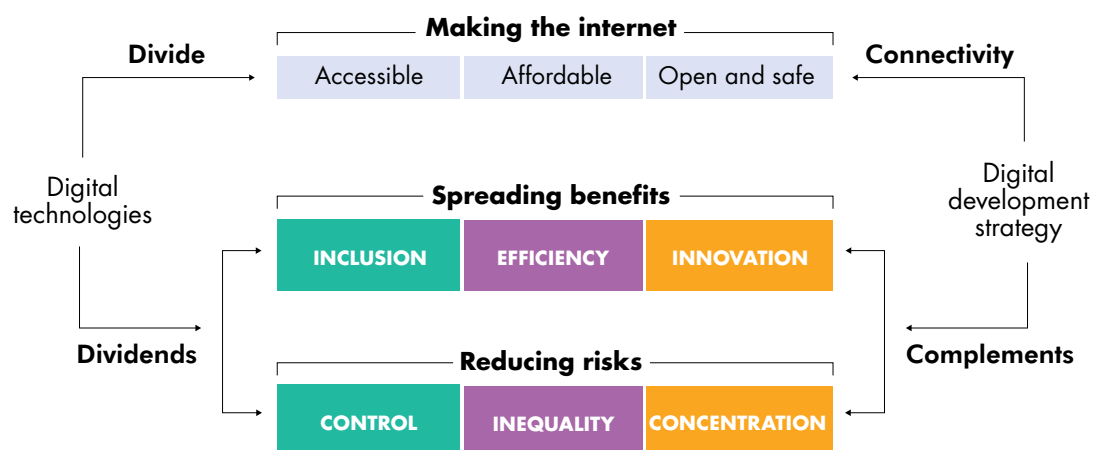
Making the internet

Divide

Accessible | Affordable | Open and safe

Connectivity

Digital technologies

Digital development strategy

Spreading benefits

INCLUSION | EFFICIENCY | INNOVATION

Dividends

Complements

Reducing risks

CONTROL | INEQUALITY | CONCENTRATION